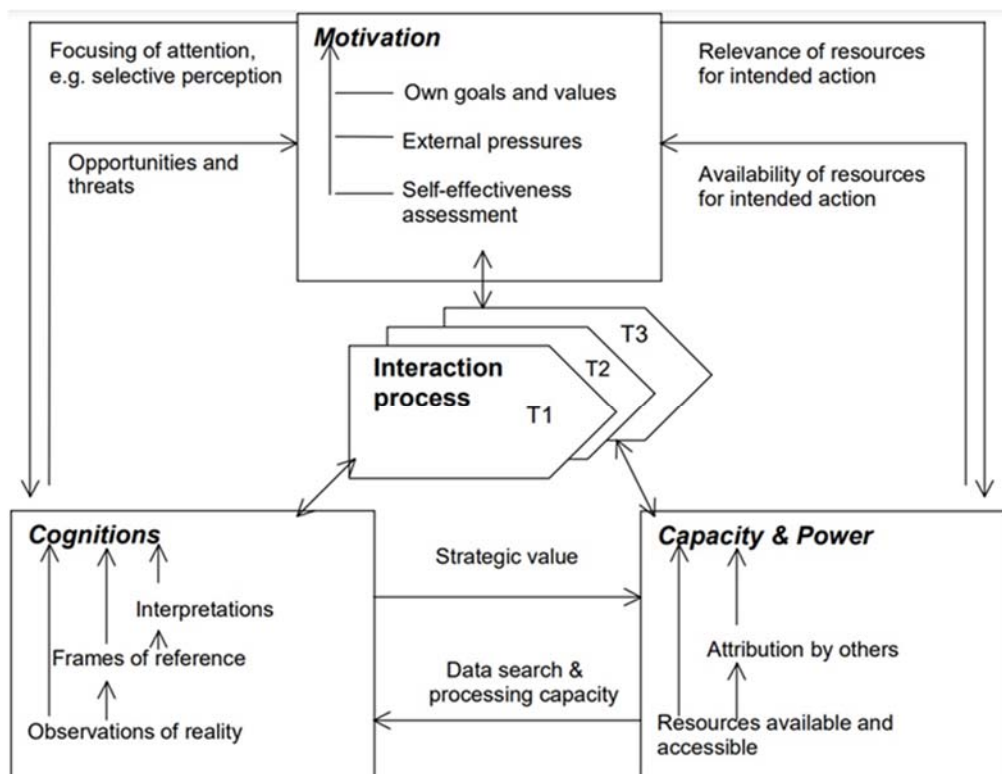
Focusing of attention, e.g. selective perception

Motivation

Own goals and values

External pressures

Self-effectiveness assessment

Relevance of resources for intended action

Opportunities and threats

Availability of resources for intended action

T3

T2

Interaction process

T1

Cognitions

Interpretations

Frames of reference

Observations of reality

Strategic value

Data search & processing capacity

Capacity & Power

Attribution by others

Resources available and accessible